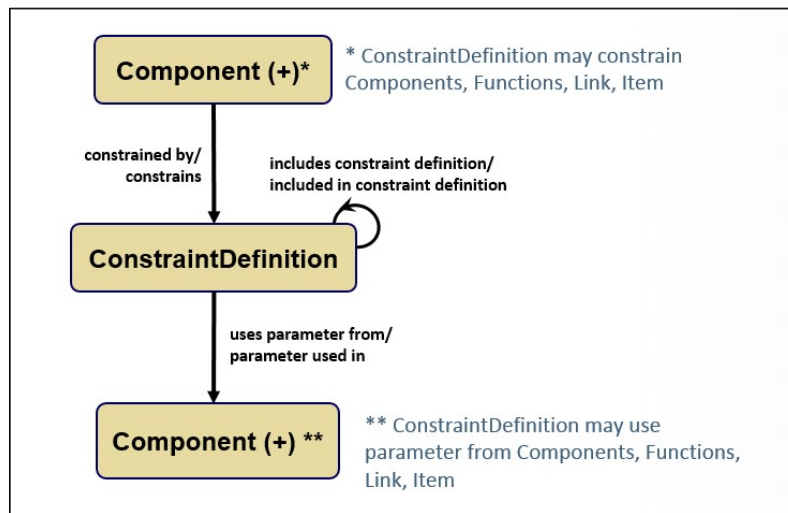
Component (+)*

* ConstraintDefinition may constrain Components, Functions, Link, Item

constrained by/ constrains

includes constraint definition/ included in constraint definition

ConstraintDefinition

uses parameter from/ parameter used in

Component (+) **

** ConstraintDefinition may use parameter from Components, Functions, Link, Item